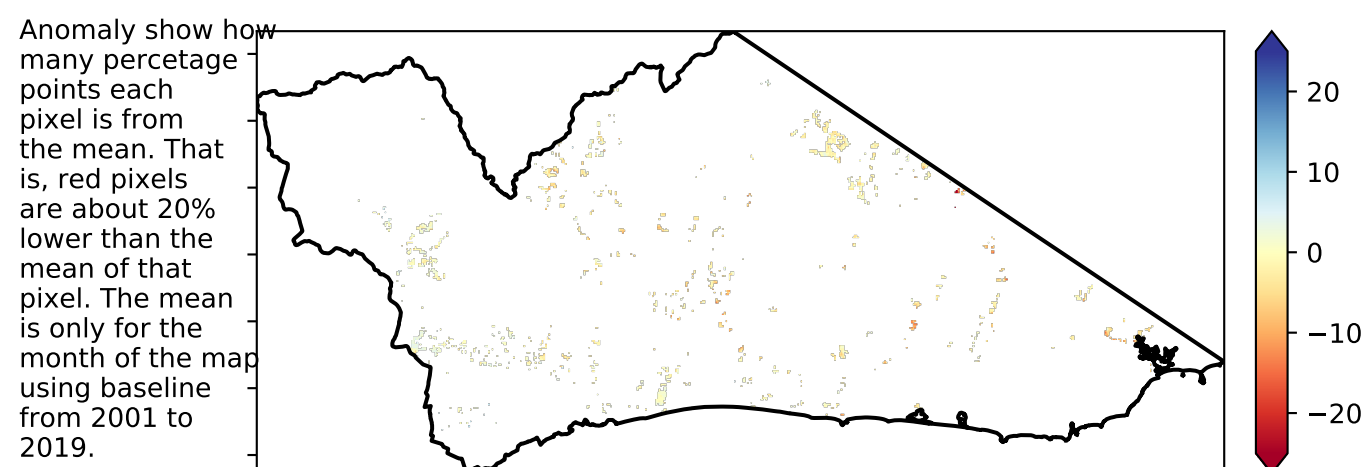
Anomaly show how many percetage points each pixel is from the mean. That is, red pixels are about 20% lower than the mean of that pixel. The mean is only for the month of the map using baseline from 2001 to 2019.

20
10
0
−10
−20